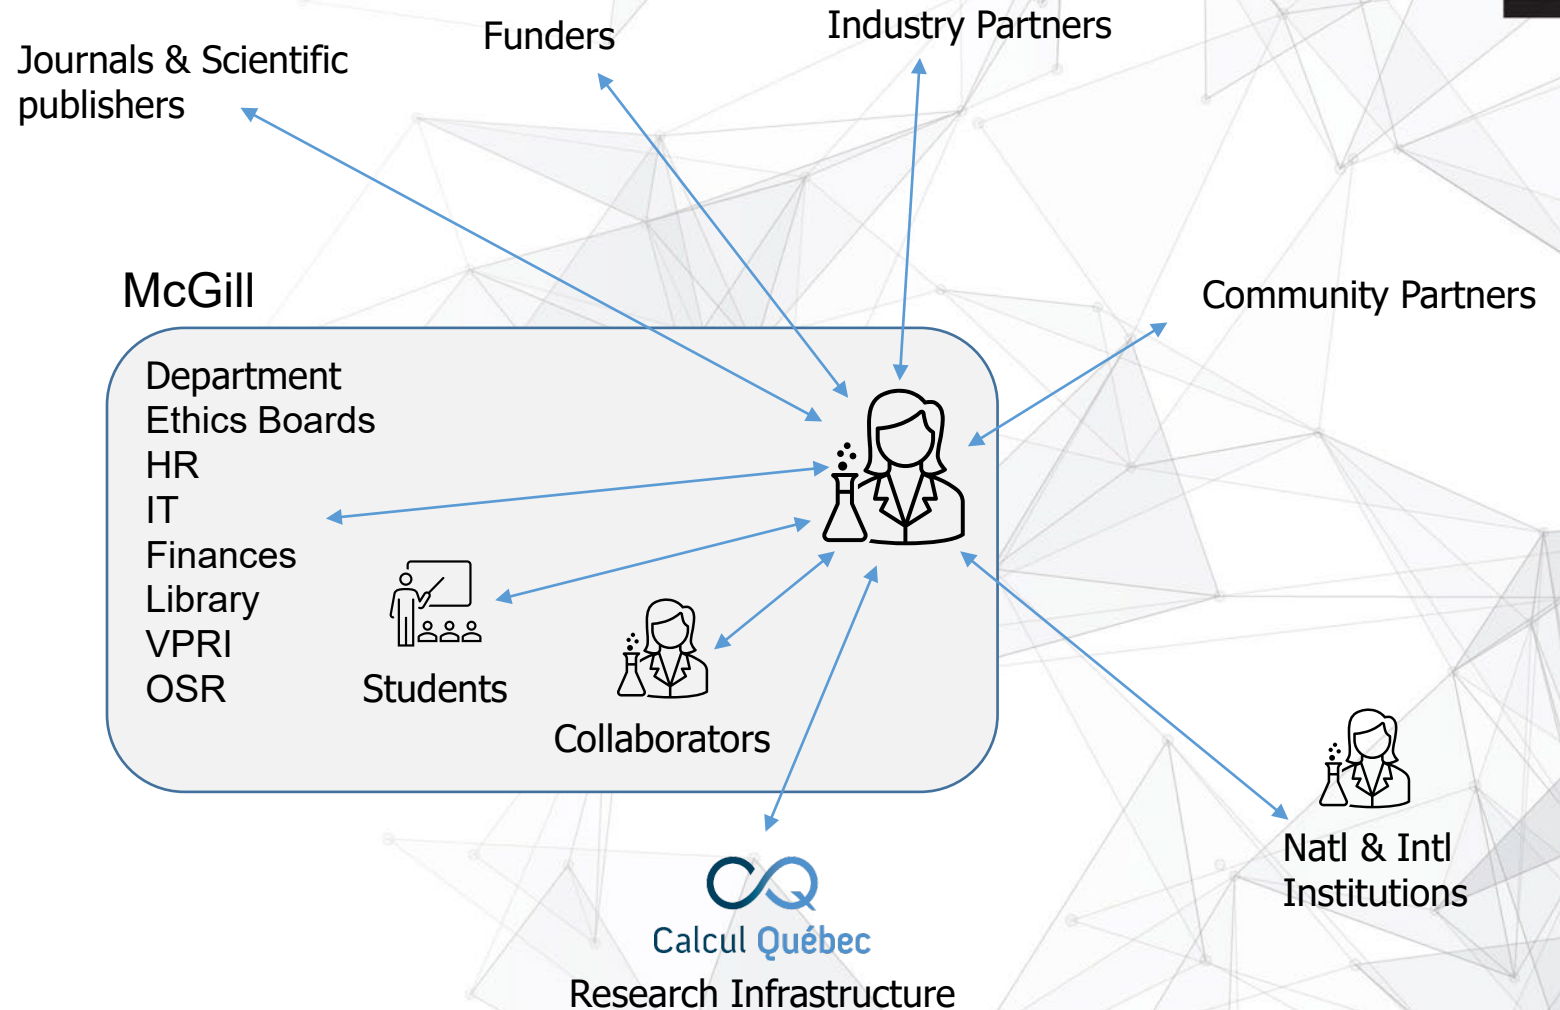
Journals & Scientific publishers

Funders

Industry Partners

McGill

Community Partners

Department
Ethics Boards
HR
IT
Finances
Library
VPRI
OSR

Students

Collaborators

Natl & Intl Institutions

Calcul Québec

Research Infrastructure